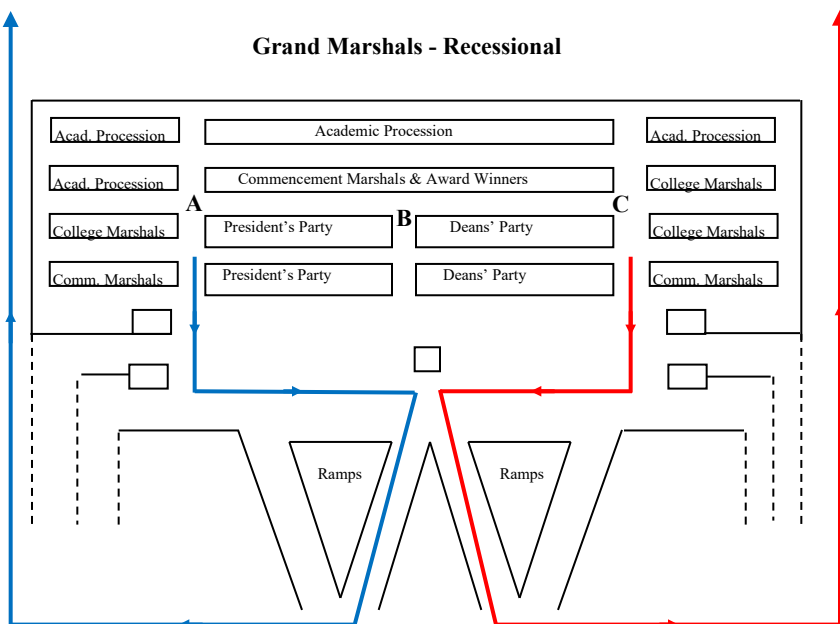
Grand Marshals - Recessional

Acad. Procession

Academic Procession

Acad. Procession

Acad. Procession

Commencement Marshals & Award Winners

College Marshals

A

B

C

College Marshals

President's Party

Deans' Party

College Marshals

Comm. Marshals

President's Party

Deans' Party

Comm. Marshals

Ramps

Ramps